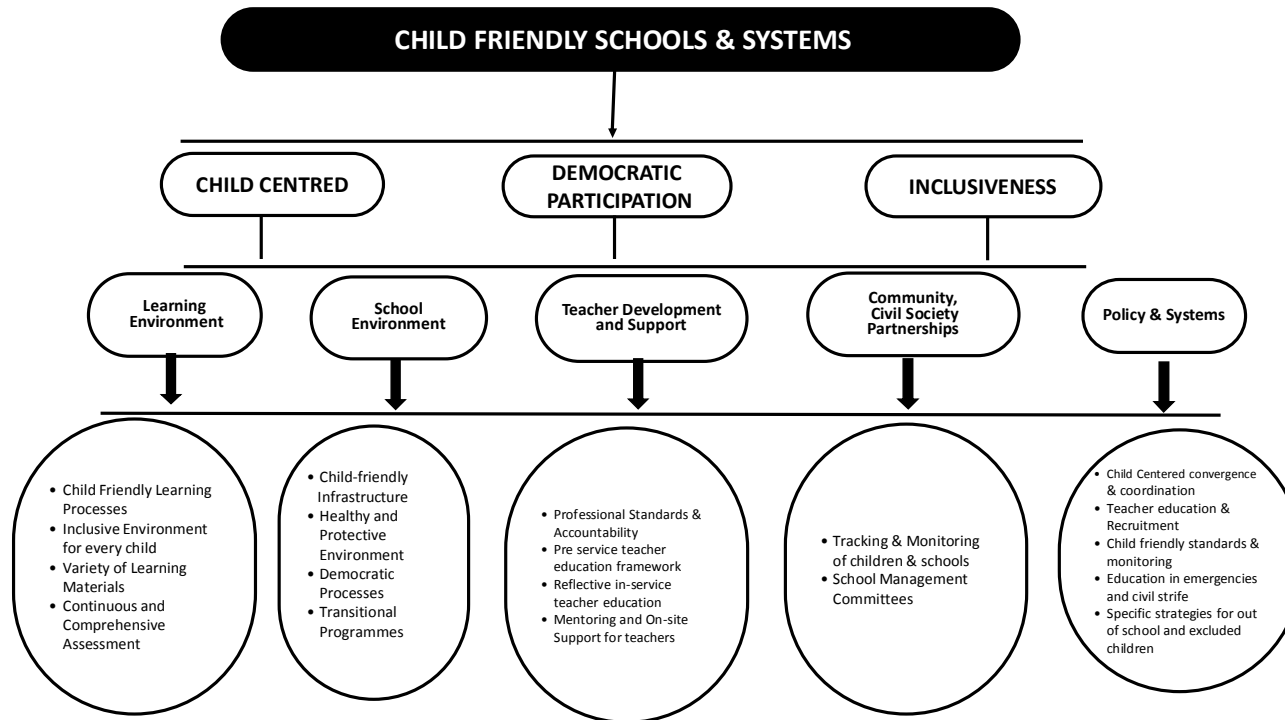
CHILD FRIENDLY SCHOOLS & SYSTEMS

CHILD CENTRED

DEMOCRATIC PARTICIPATION

INCLUSIVENESS

Learning Environment

School Environment

Teacher Development and Support

Community, Civil Society Partnerships

Policy & Systems

• Child Friendly Learning Processes
• Inclusive Environment for every child
• Variety of Learning Materials
• Continuous and Comprehensive Assessment

• Child-friendly Infrastructure
• Healthy and Protective Environment
• Democratic Processes
• Transitional Programmes

• Professional Standards & Accountability
• Pre service teacher education framework
• Reflective in-service teacher education
• Mentoring and On-site Support for teachers

• Tracking & Monitoring of children & schools
• School Management Committees

• Child Centered convergence & coordination
• Teacher education & Recruitment
• Child friendly standards & monitoring
• Education in emergencies and civil strife
• Specific strategies for out of school and excluded children